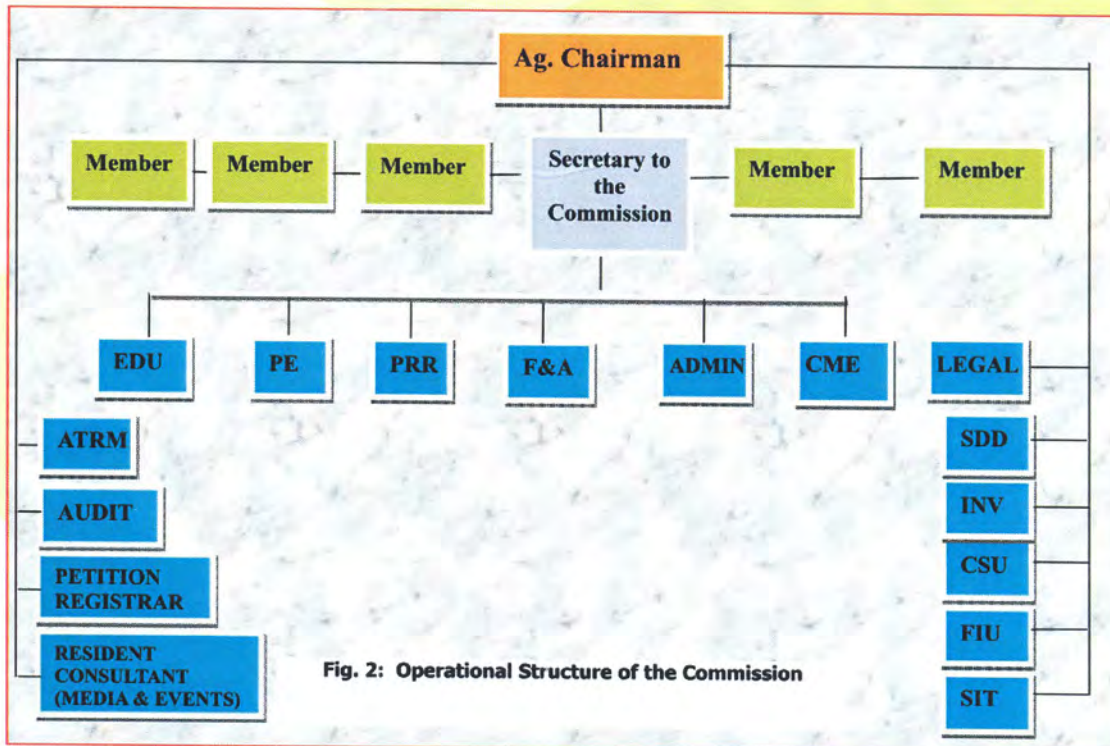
Ag. Chairman

Member

Member

Member

Secretary to the Commission

Member

Member

EDU

PE

PRR

F&A

ADMIN

CME

LEGAL

ATRM

AUDIT

PETITION REGISTRAR

RESIDENT CONSULTANT (MEDIA & EVENTS)

SDD

INV

CSU

FIU

SIT

Fig. 2: Operational Structure of the Commission